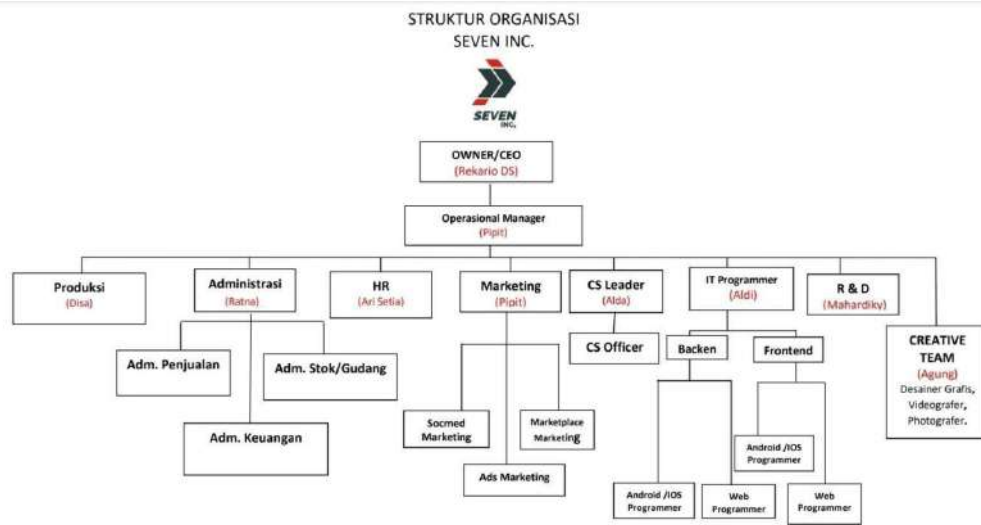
STRUKTUR ORGANISASI
SEVEN INC.

SEVEN INC.

OWNER/CEO
(Rekario DS)

Operasional Manager
(Pipit)

Produksi
(Disa)

Administrasi
(Ratna)

HR
(Ari Setia)

Marketing
(Pipit)

CS Leader
(Alda)

IT Programmer
(Aldi)

R & D
(Mahardiky)

CREATIVE TEAM
(Agung)
Desainer Grafis, Videografer, Photografer.

Adm. Penjualan

Adm. Stok/Gudang

Adm. Keuangan

Socmed Marketing

Marketplace Marketing

Ads Marketing

CS Officer

Backen

Frontend

Android /IOS Programmer

Web Programmer

Android /IOS Programmer

Web Programmer